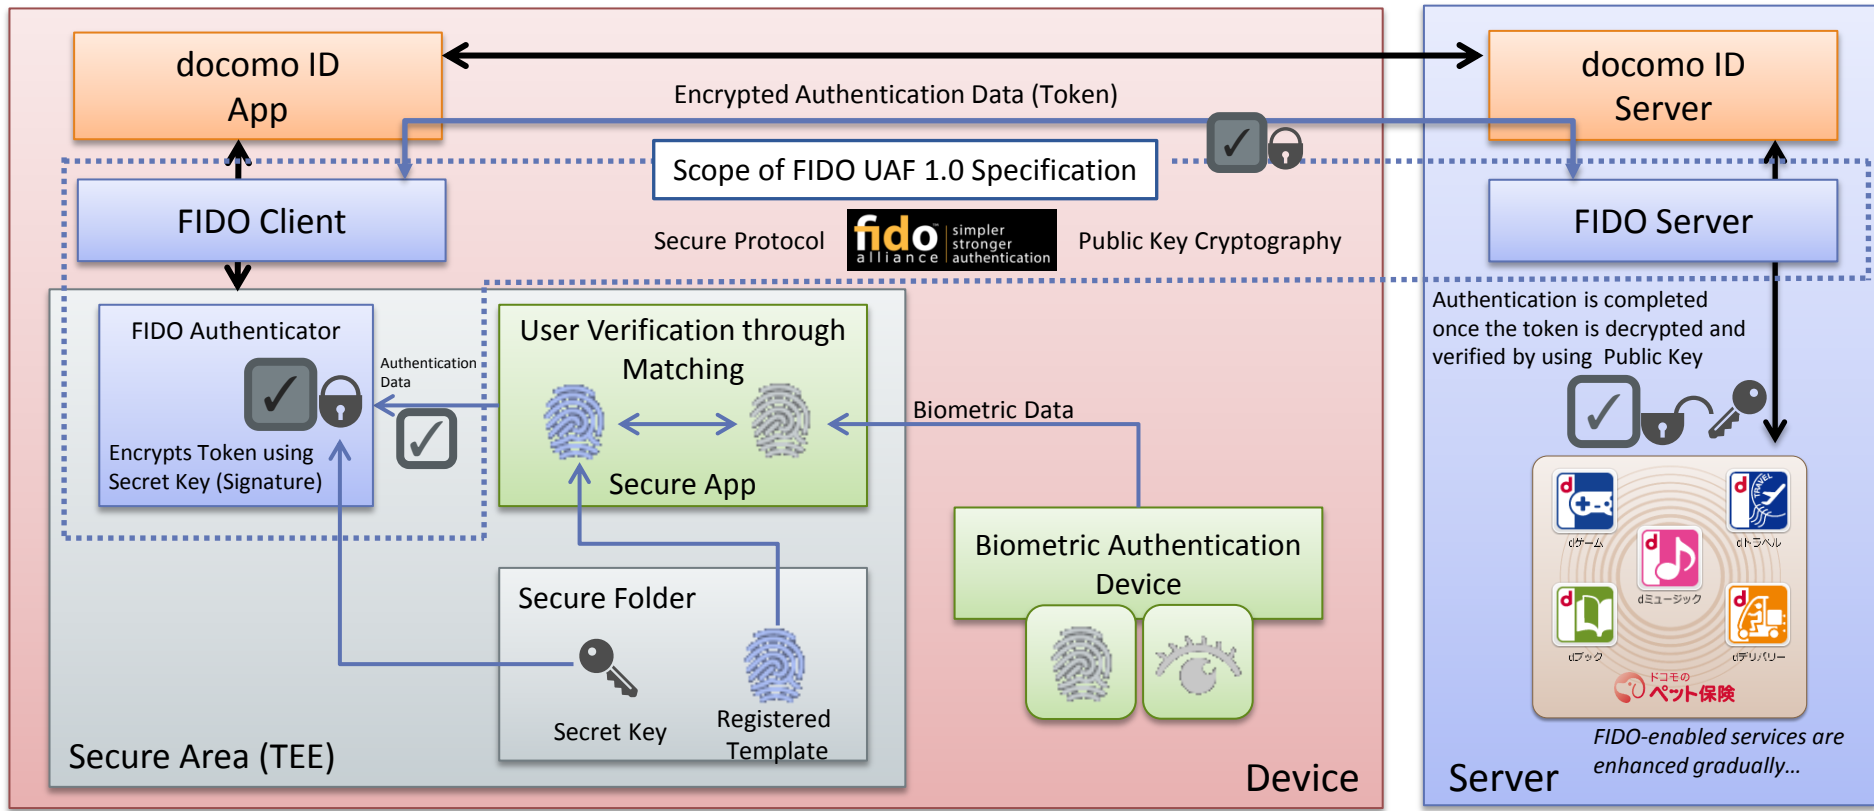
docomo ID App

Encrypted Authentication Data (Token)

docomo ID Server

Scope of FIDO UAF 1.0 Specification

FIDO Client

Secure Protocol

fido alliance simpler stronger authentication

Public Key Cryptography

FIDO Server

Authentication is completed once the token is decrypted and verified by using Public Key

FIDO Authenticator

Authentication Data

Encrypts Token using Secret Key (Signature)

User Verification through Matching

Secure App

Biometric Data

Biometric Authentication Device

Secure Folder

Secret Key

Registered Template

Secure Area (TEE)

Device

dゲーム

dトラベル

dミュージック

dブック

dデリバリー

ドコモの ペット保険

FIDO-enabled services are enhanced gradually…

Server